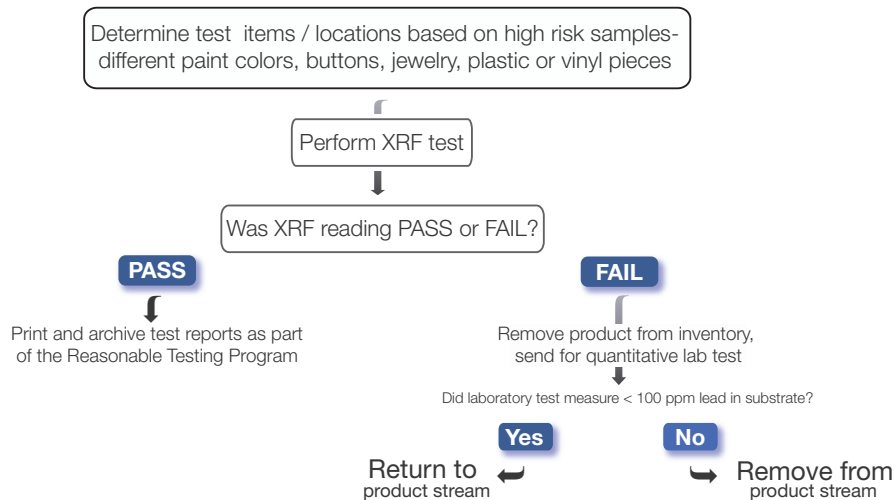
Determine test items / locations based on high risk samples- different paint colors, buttons, jewelry, plastic or vinyl pieces

Perform XRF test

Was XRF reading PASS or FAIL?

PASS

Print and archive test reports as part of the Reasonable Testing Program

FAIL

Remove product from inventory, send for quantitative lab test

Did laboratory test measure < 100 ppm lead in substrate?

Yes

Return to product stream

No

Remove from product stream